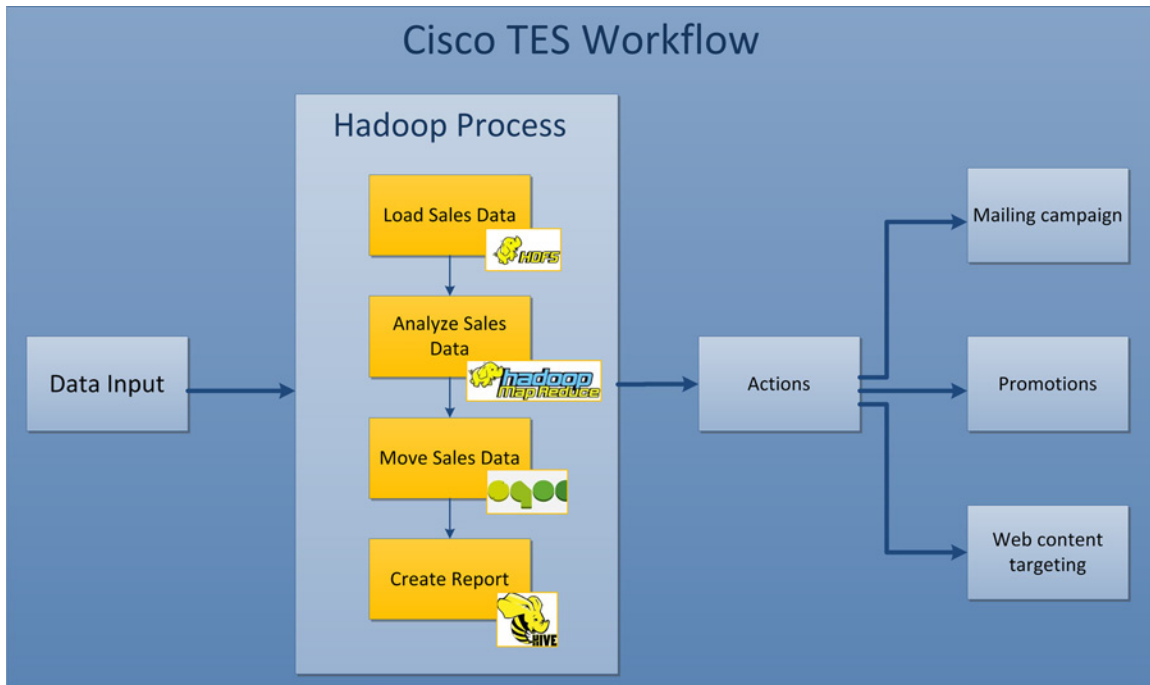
Cisco TES Workflow

Hadoop Process

Data Input

Load Sales Data

HDFS

Analyze Sales Data

hadoop Map Reduce

Move Sales Data

Create Report

HIVE

Actions

Mailing campaign

Promotions

Web content targeting